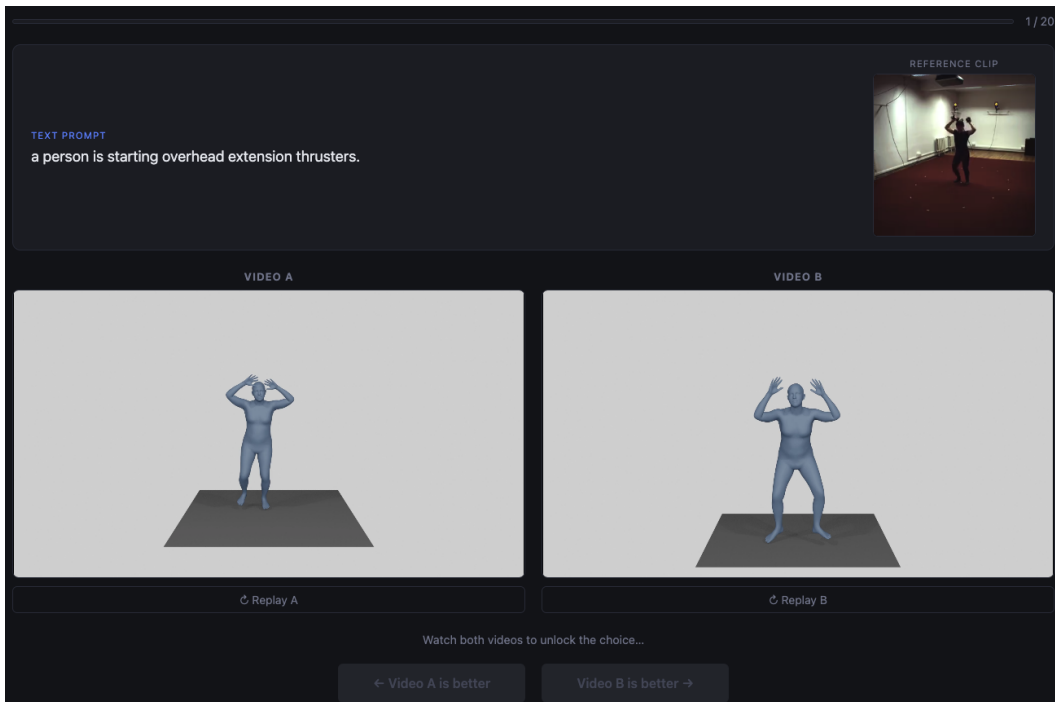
1 / 20

TEXT PROMPT
a person is starting overhead extension thrusters.

REFERENCE CLIP

VIDEO A

VIDEO B

↻ Replay A

↻ Replay B

Watch both videos to unlock the choice...

← Video A is better

Video B is better →